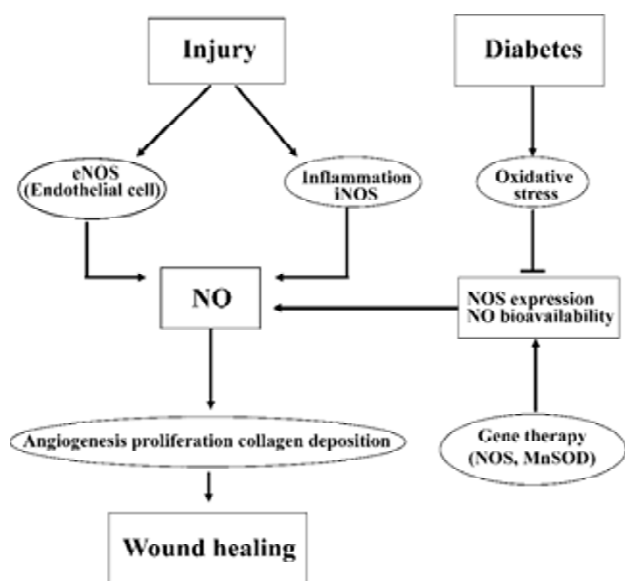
Injury

Diabetes

eNOS
(Endothelial cell)

Inflammation
iNOS

Oxidative
stress

NO

NOS expression
NO bioavailability

Angiogenesis proliferation collagen deposition

Gene therapy
(NOS, MnSOD)

Wound healing